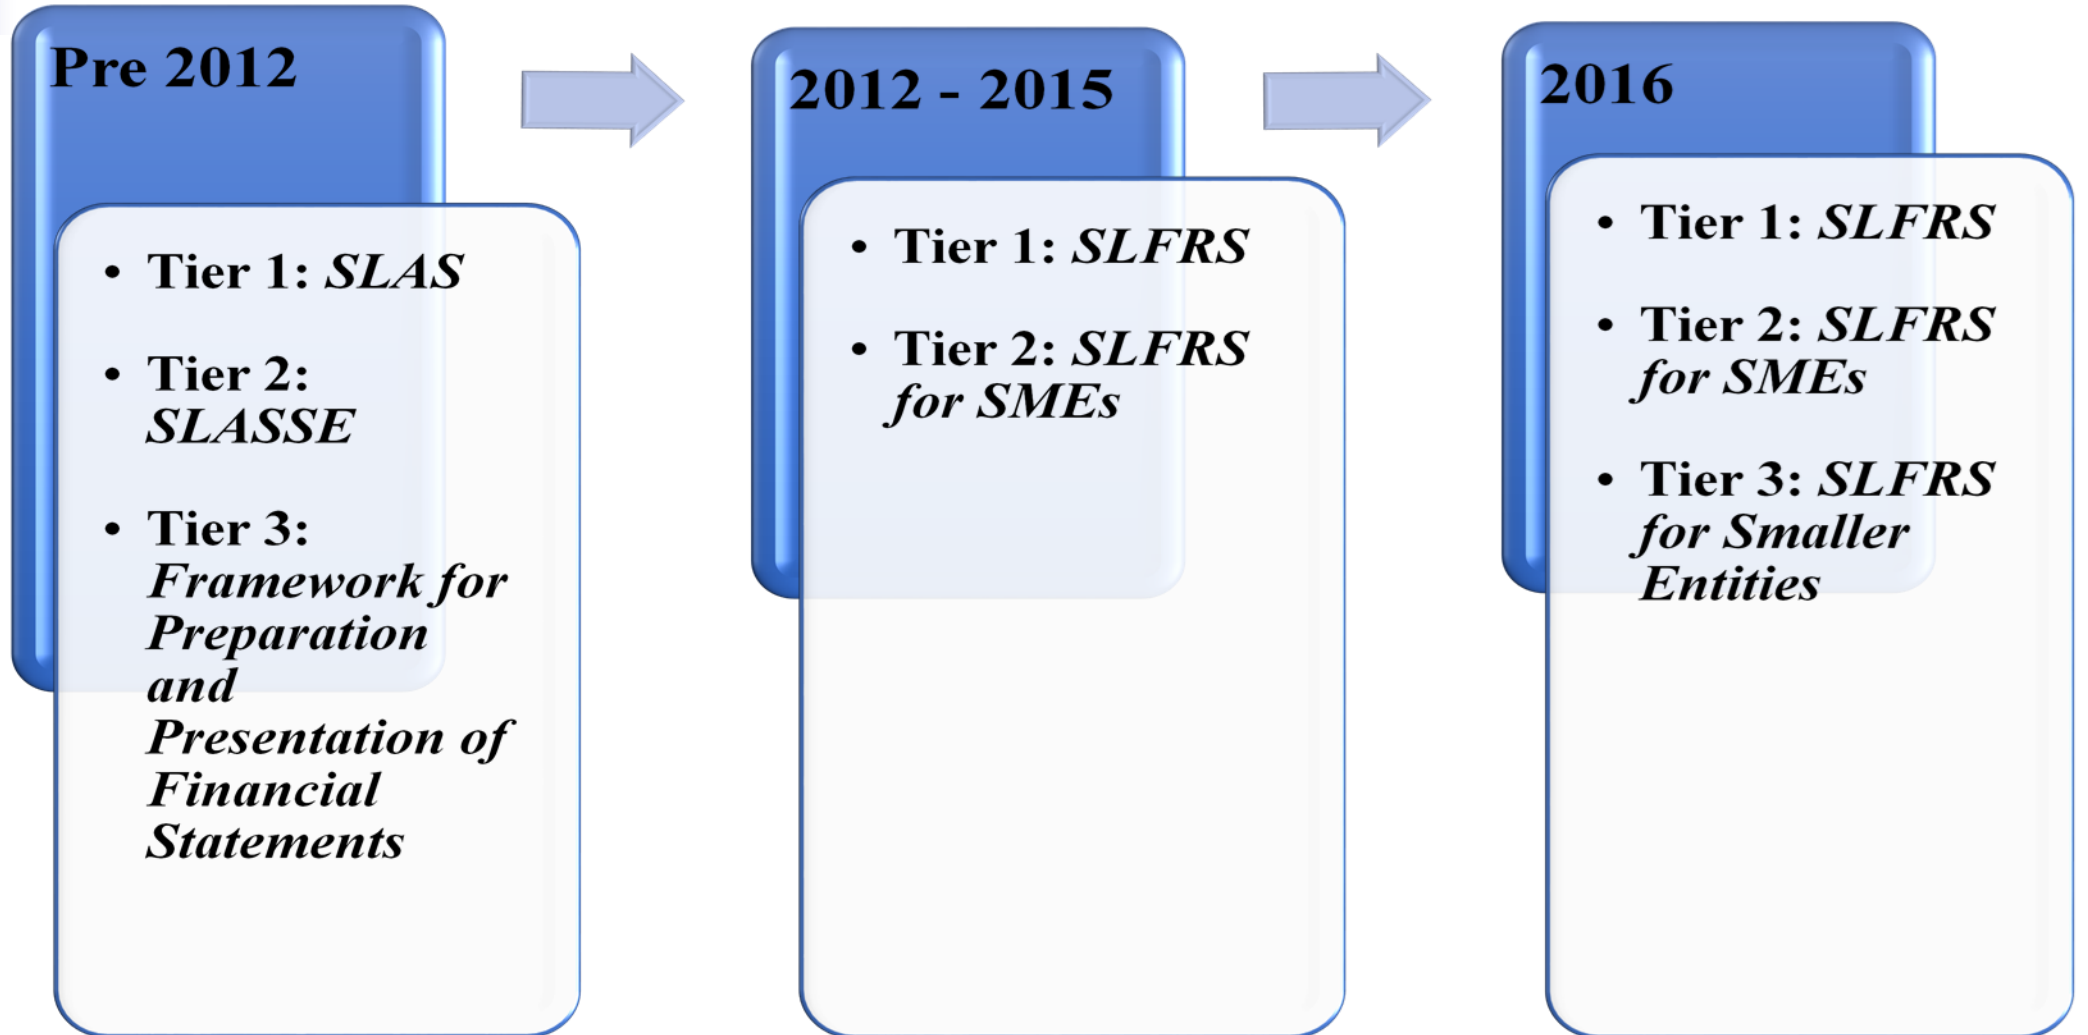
Pre 2012

- Tier 1: SLAS
- Tier 2: SLASSE
- Tier 3: Framework for Preparation and Presentation of Financial Statements

2012 - 2015

- Tier 1: SLFRS
- Tier 2: SLFRS for SMEs

2016

- Tier 1: SLFRS
- Tier 2: SLFRS for SMEs
- Tier 3: SLFRS for Smaller Entities